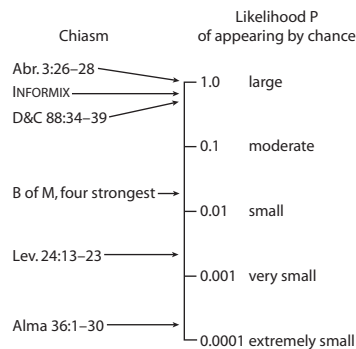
Chiasm

Likelihood P of appearing by chance

Abr. 3:26–28
INFORMIX
D&C 88:34–39

1.0 large

0.1 moderate

B of M, four strongest

0.01 small

Lev. 24:13–23

0.001 very small

Alma 36:1–30

0.0001 extremely small